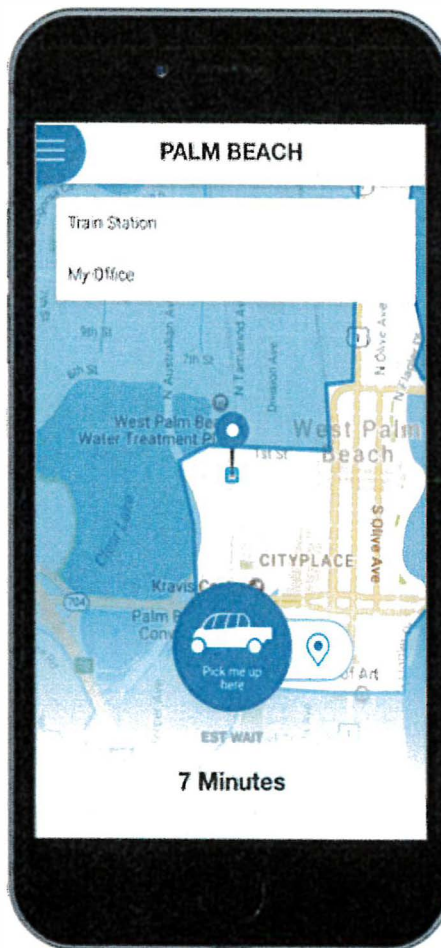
PALM BEACH

Train Station

My Office

9th St

8th St

N Australian Ave

7th St

N Tamarind Ave

Division Ave

N Olive Ave

West Palm Be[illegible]
Water Treatment Pl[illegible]

West Palm Beach

1st St

S Olive Ave

Clear Lake

CITYPLACE

Kravis C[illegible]

704

Palm B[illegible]
Conv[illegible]

Pick me up here

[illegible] of Art

EST WAIT

7 Minutes